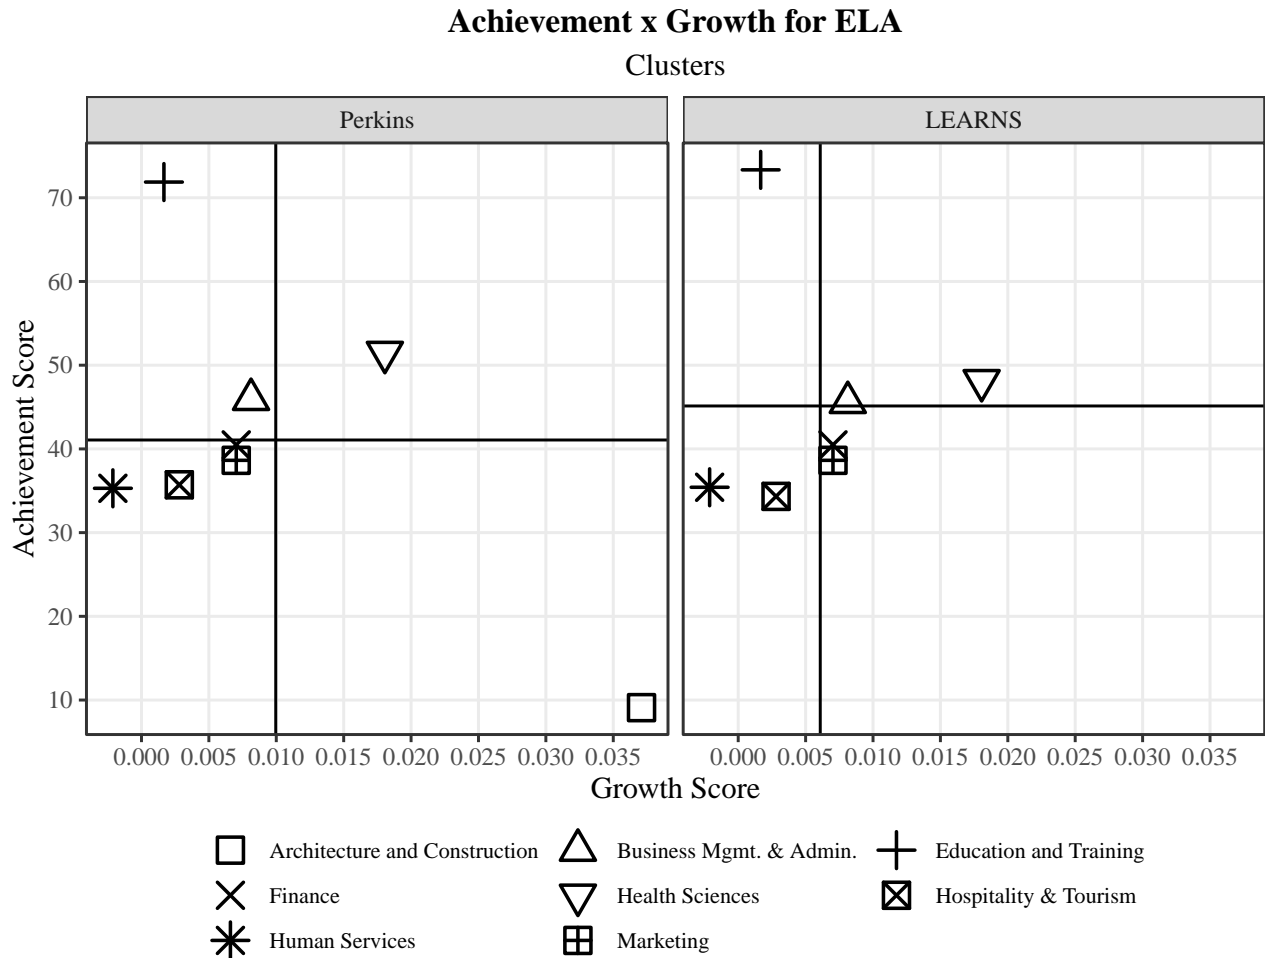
Achievement x Growth for ELA
Clusters

Perkins

LEARNS

Achievement Score

70
60
50
40
30
20
10

0.000 0.005 0.010 0.015 0.020 0.025 0.030 0.035

0.000 0.005 0.010 0.015 0.020 0.025 0.030 0.035

Growth Score

Architecture and Construction
Business Mgmt. & Admin.
Education and Training
Finance
Health Sciences
Hospitality & Tourism
Human Services
Marketing